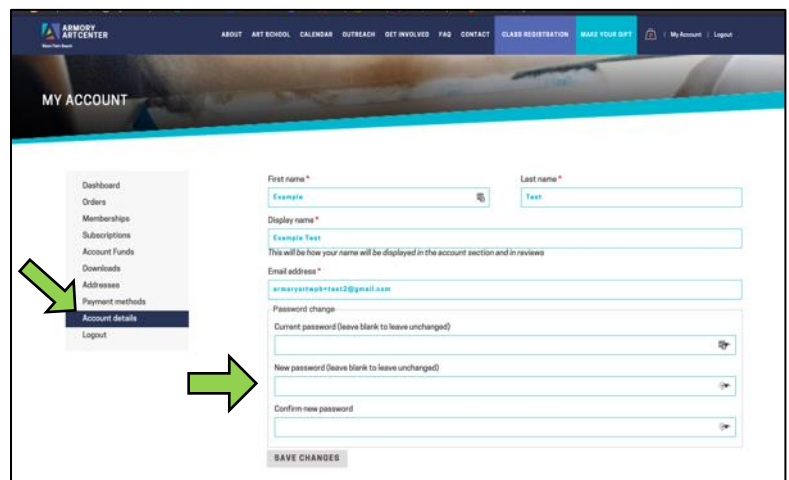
ARMORY ART CENTER
West Palm Beach

ABOUT ART SCHOOL CALENDAR OUTREACH GET INVOLVED FAQ CONTACT CLASS REGISTRATION MAKE YOUR GIFT My Account | Logout

MY ACCOUNT

Dashboard
Orders
Memberships
Subscriptions
Account Funds
Downloads
Addresses
Payment methods
Account details
Logout

First name *
Example

Last name *
Test

Display name *
Example Test
This will be how your name will be displayed in the account section and in reviews

Email address *
armoryartwpb+test2@gmail.com

Password change

Current password (leave blank to leave unchanged)

New password (leave blank to leave unchanged)

Confirm new password

SAVE CHANGES